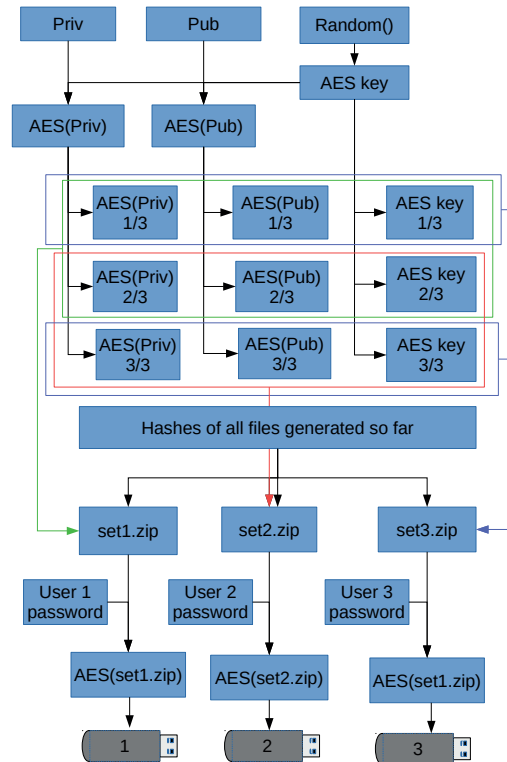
Priv

Pub

Random()

AES key

AES(Priv)

AES(Pub)

AES(Priv) 1/3

AES(Pub) 1/3

AES key 1/3

AES(Priv) 2/3

AES(Pub) 2/3

AES key 2/3

AES(Priv) 3/3

AES(Pub) 3/3

AES key 3/3

Hashes of all files generated so far

set1.zip

set2.zip

set3.zip

User 1 password

User 2 password

User 3 password

AES(set1.zip)

AES(set2.zip)

AES(set1.zip)

1

2

3